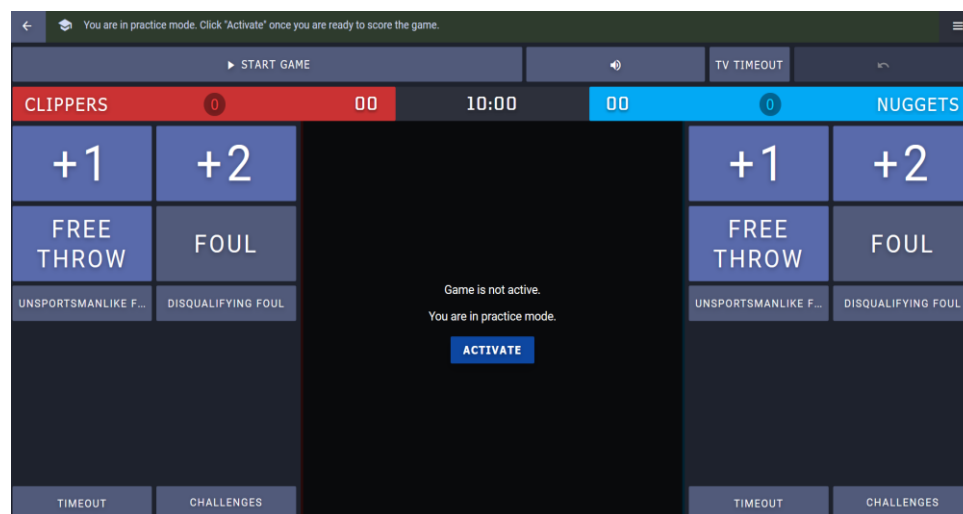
You are in practice mode. Click "Activate" once you are ready to score the game.

START GAME

TV TIMEOUT

CLIPPERS 0 00

10:00

00 0 NUGGETS

+1

+2

FREE THROW

FOUL

UNSPORTSMANLIKE F...

DISQUALIFYING FOUL

Game is not active.

You are in practice mode.

ACTIVATE

+1

+2

FREE THROW

FOUL

UNSPORTSMANLIKE F...

DISQUALIFYING FOUL

TIMEOUT

CHALLENGES

TIMEOUT

CHALLENGES